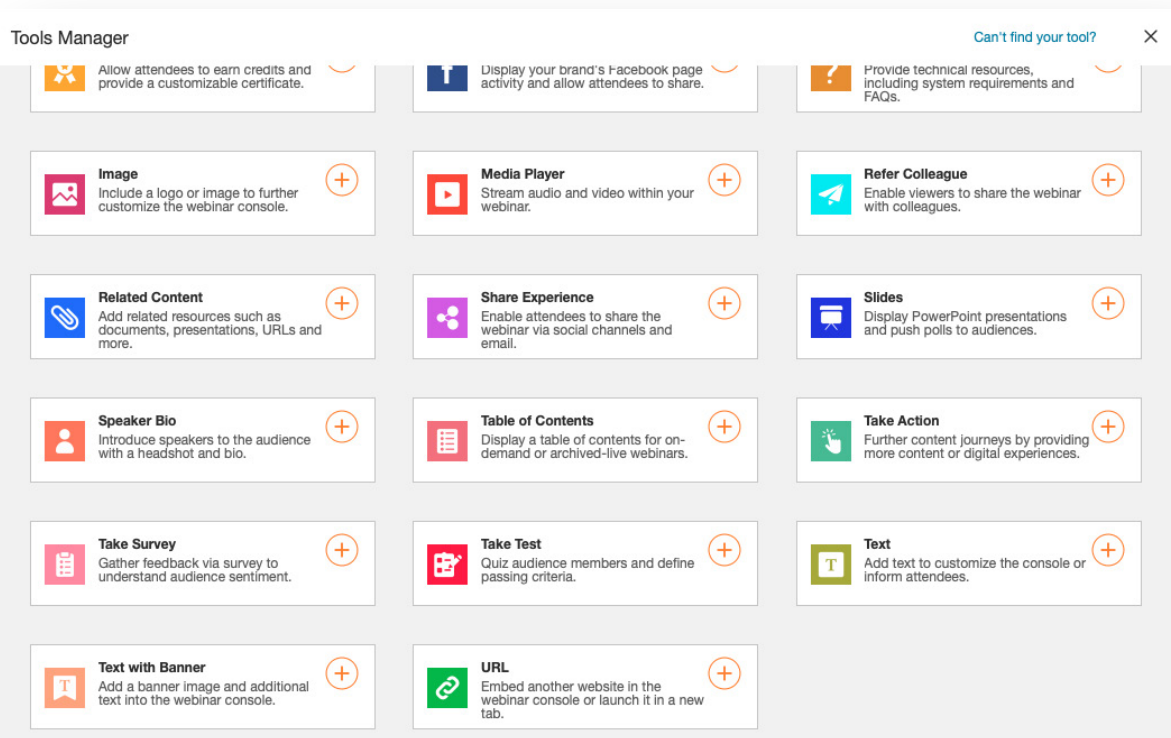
Tools Manager

Can't find your tool?

×

Allow attendees to earn credits and provide a customizable certificate.

Display your brand's Facebook page activity and allow attendees to share.

Provide technical resources, including system requirements and FAQs.

Image
Include a logo or image to further customize the webinar console.

Media Player
Stream audio and video within your webinar.

Refer Colleague
Enable viewers to share the webinar with colleagues.

Related Content
Add related resources such as documents, presentations, URLs and more.

Share Experience
Enable attendees to share the webinar via social channels and email.

Slides
Display PowerPoint presentations and push polls to audiences.

Speaker Bio
Introduce speakers to the audience with a headshot and bio.

Table of Contents
Display a table of contents for on-demand or archived-live webinars.

Take Action
Further content journeys by providing more content or digital experiences.

Take Survey
Gather feedback via survey to understand audience sentiment.

Take Test
Quiz audience members and define passing criteria.

Text
Add text to customize the console or inform attendees.

Text with Banner
Add a banner image and additional text into the webinar console.

URL
Embed another website in the webinar console or launch it in a new tab.